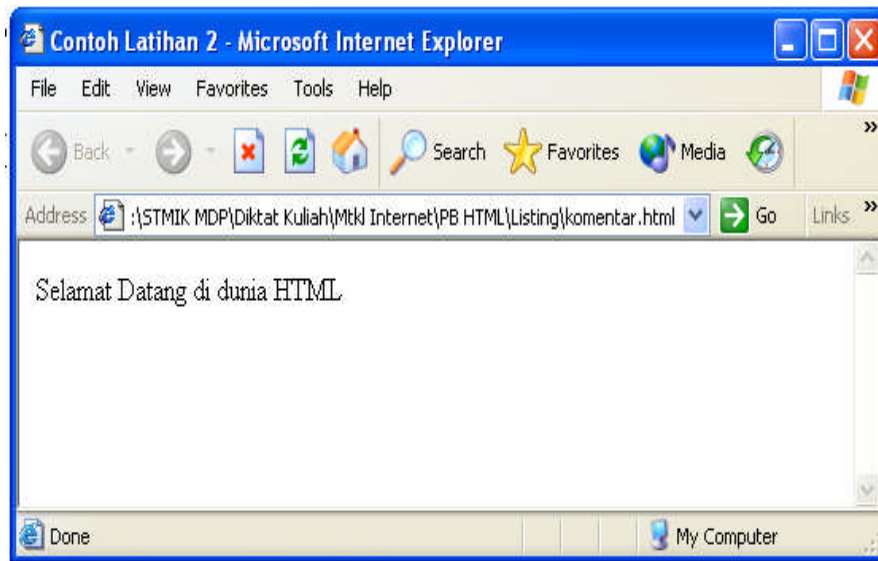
Contoh Latihan 2 - Microsoft Internet Explorer

File Edit View Favorites Tools Help

Back Search Favorites Media

Address :\STMIK MDP\Diktat Kuliah\Mtkl Internet\PB HTML\Listing\komentar.html Go Links

Selamat Datang di dunia HTML

Done My Computer